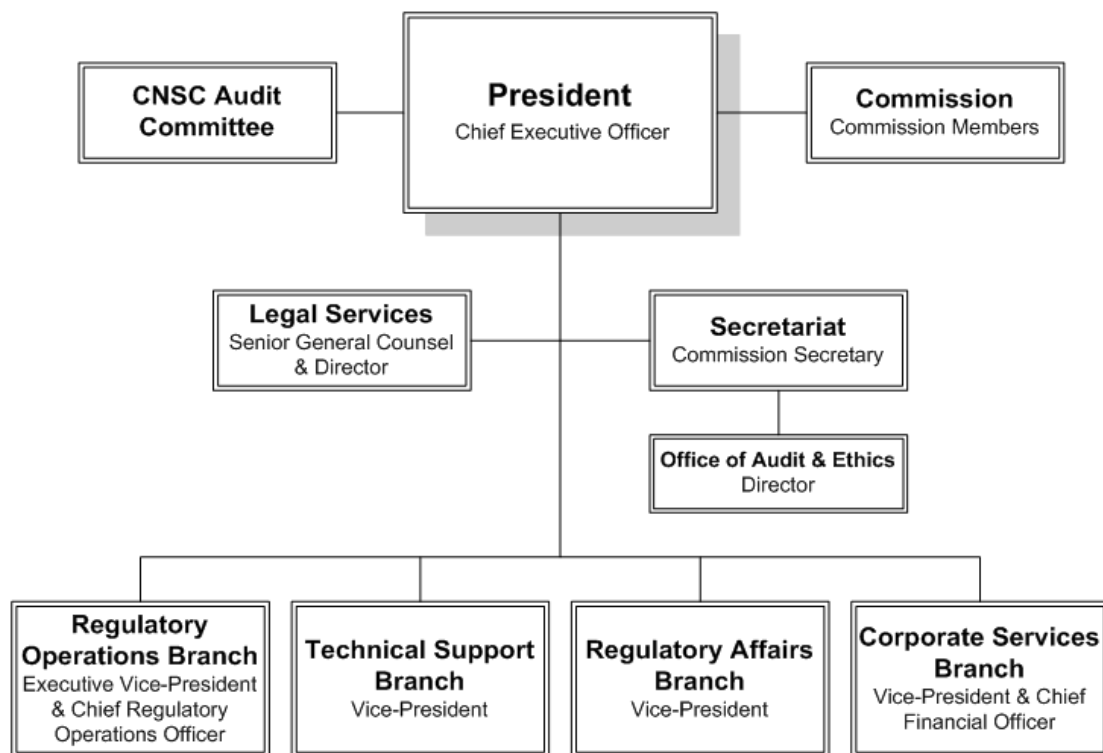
CNSC Audit Committee

President
Chief Executive Officer

Commission
Commission Members

Legal Services
Senior General Counsel & Director

Secretariat
Commission Secretary

Office of Audit & Ethics
Director

Regulatory Operations Branch
Executive Vice-President & Chief Regulatory Operations Officer

Technical Support Branch
Vice-President

Regulatory Affairs Branch
Vice-President

Corporate Services Branch
Vice-President & Chief Financial Officer